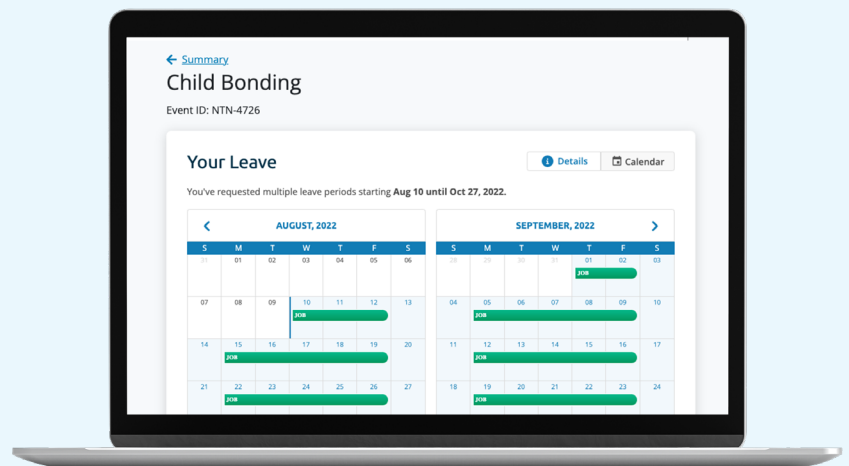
Summary

Child Bonding

Event ID: NTN-4726

Your Leave

Details | Calendar

You've requested multiple leave periods starting **Aug 10 until Oct 27, 2022.**

AUGUST, 2022

| S | M | T | W | T | F | S |
|---|---|---|---|---|---|---|
| 31 | 01 | 02 | 03 | 04 | 05 | 06 |
| 07 | 08 | 09 | 10 JOB | 11 | 12 | 13 |
| 14 | 15 JOB | 16 | 17 | 18 | 19 | 20 |
| 21 | 22 JOB | 23 | 24 | 25 | 26 | 27 |

SEPTEMBER, 2022

| S | M | T | W | T | F | S |
|---|---|---|---|---|---|---|
| 28 | 29 | 30 | 31 | 01 JOB | 02 | 03 |
| 04 | 05 JOB | 06 | 07 | 08 | 09 | 10 |
| 11 | 12 JOB | 13 | 14 | 15 | 16 | 17 |
| 18 | 19 JOB | 20 | 21 | 22 | 23 | 24 |